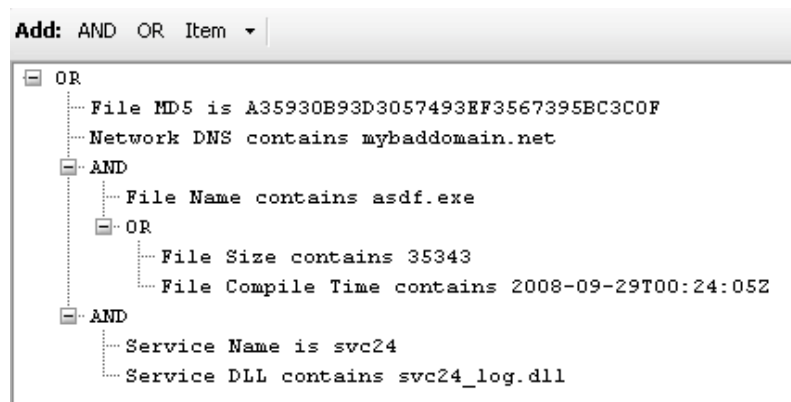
Add: AND OR Item ▾

OR
File MD5 is A35930B93D3057493EF3567395BC3C0F
Network DNS contains mybaddomain.net
AND
File Name contains asdf.exe
OR
File Size contains 35343
File Compile Time contains 2008-09-29T00:24:05Z
AND
Service Name is svc24
Service DLL contains svc24_log.dll